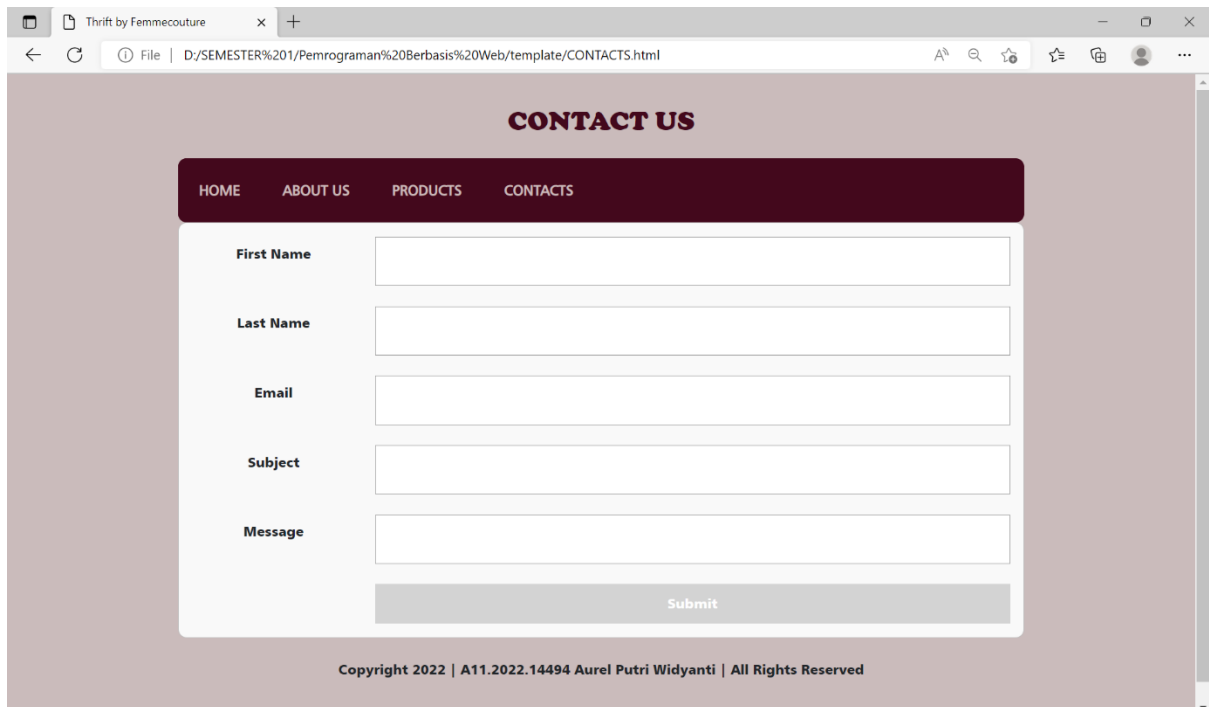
Thrift by Femmecouture

File | D:/SEMESTER%201/Pemrograman%20Berbasis%20Web/template/CONTACTS.html

CONTACT US

HOME ABOUT US PRODUCTS CONTACTS

First Name

Last Name

Email

Subject

Message

Submit

Copyright 2022 | A11.2022.14494 Aurel Putri Widyanti | All Rights Reserved